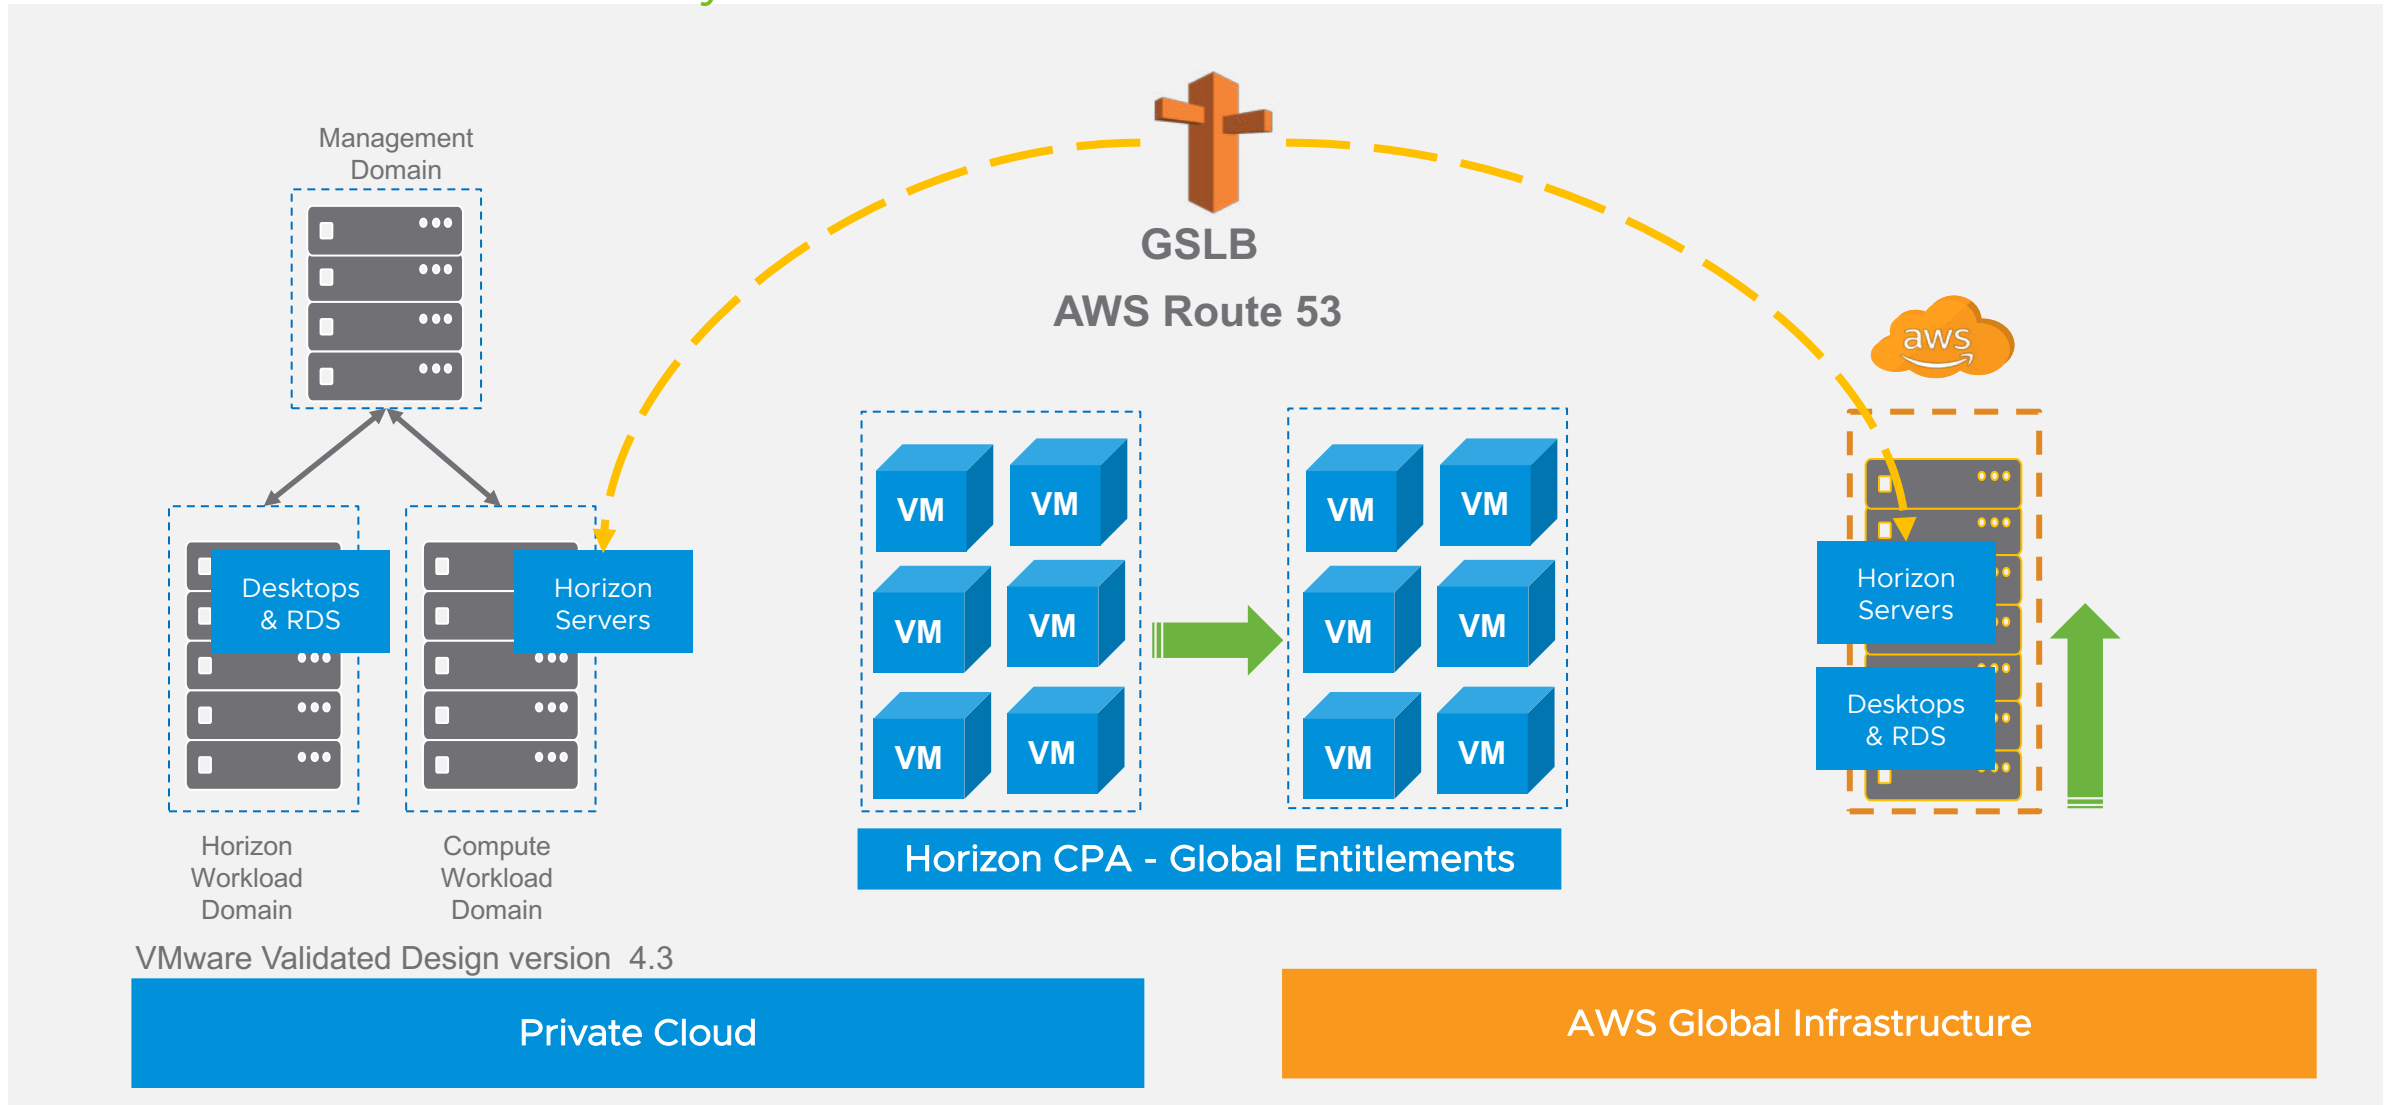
GSLB

AWS Route 53

Management Domain

Desktops & RDS

Horizon Servers

Horizon Workload Domain

Compute Workload Domain

VM VM VM VM VM VM

VM VM VM VM VM VM

Horizon CPA - Global Entitlements

aws

Horizon Servers

Desktops & RDS

VMware Validated Design version 4.3

Private Cloud

AWS Global Infrastructure